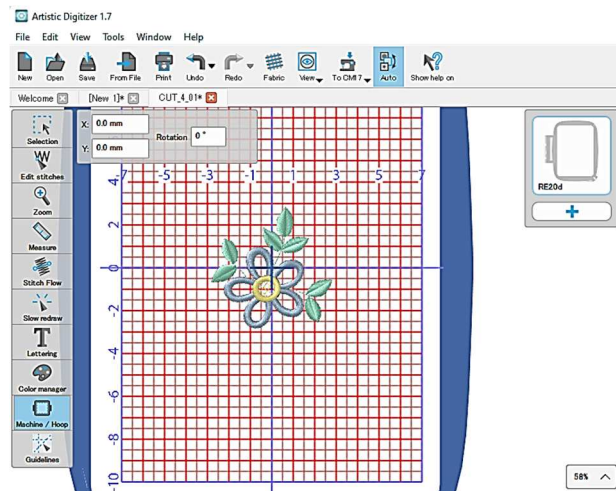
Artistic Digitizer 1.7

File Edit View Tools Window Help

New Open Save From File Print Undo Redo Fabric View To CMI 7 Auto Show help on

Welcome [New 1]* CUT_4_01*

Selection
Edit stitches
Zoom
Measure
Stitch Flow
Slow redraw
Lettering
Color manager
Machine / Hoop
Guidelines

X: 0.0 mm
Y: 0.0 mm
Rotation 0 °

-7 -5 -3 -1 1 3 5 7

4
2
0
-2
-4
-6
-8
-10

RE20d

58%